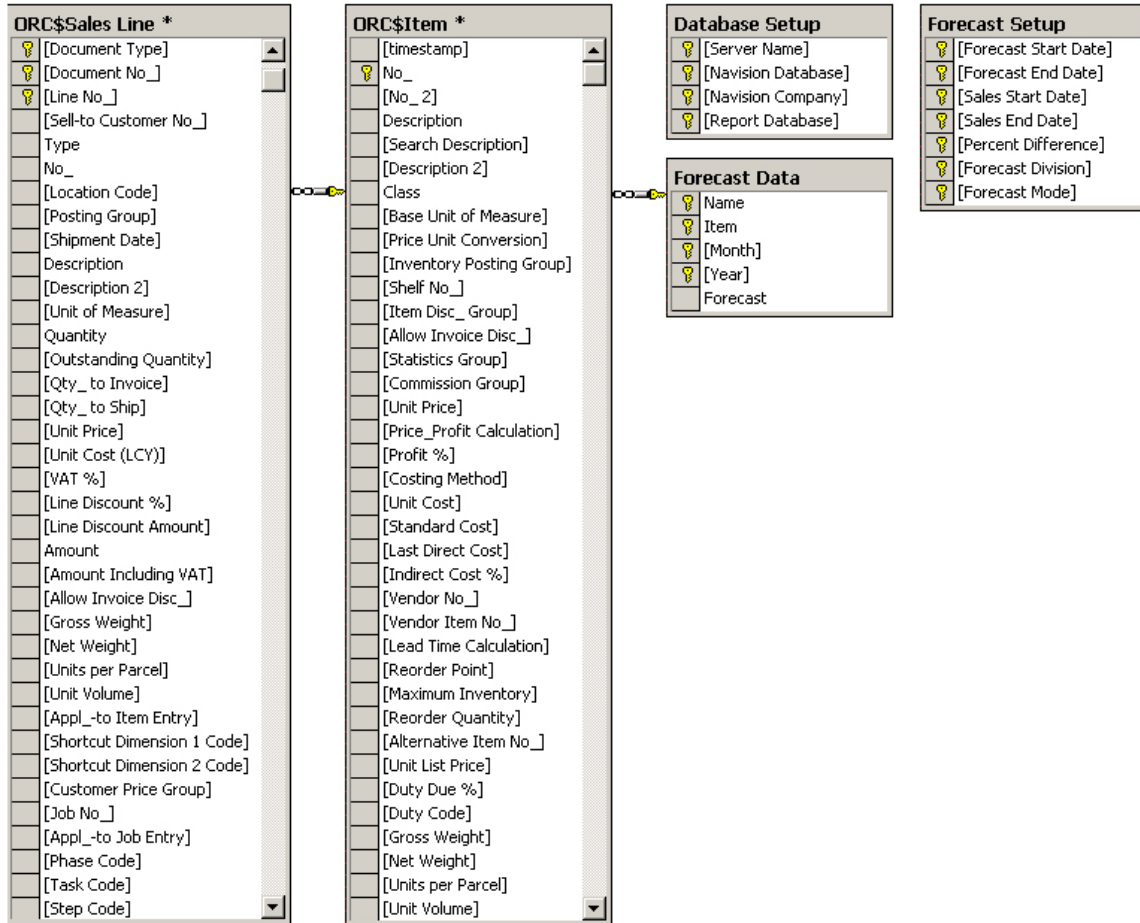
ORC$Sales Line *

[Document Type]
[Document No_]
[Line No_]
[Sell-to Customer No_]
Type
No_
[Location Code]
[Posting Group]
[Shipment Date]
Description
[Description 2]
[Unit of Measure]
Quantity
[Outstanding Quantity]
[Qty_ to Invoice]
[Qty_ to Ship]
[Unit Price]
[Unit Cost (LCY)]
[VAT %]
[Line Discount %]
[Line Discount Amount]
Amount
[Amount Including VAT]
[Allow Invoice Disc_]
[Gross Weight]
[Net Weight]
[Units per Parcel]
[Unit Volume]
[Appl_-to Item Entry]
[Shortcut Dimension 1 Code]
[Shortcut Dimension 2 Code]
[Customer Price Group]
[Job No_]
[Appl_-to Job Entry]
[Phase Code]
[Task Code]
[Step Code]

ORC$Item *

[timestamp]
No_
[No_ 2]
Description
[Search Description]
[Description 2]
Class
[Base Unit of Measure]
[Price Unit Conversion]
[Inventory Posting Group]
[Shelf No_]
[Item Disc_ Group]
[Allow Invoice Disc_]
[Statistics Group]
[Commission Group]
[Unit Price]
[Price_Profit Calculation]
[Profit %]
[Costing Method]
[Unit Cost]
[Standard Cost]
[Last Direct Cost]
[Indirect Cost %]
[Vendor No_]
[Vendor Item No_]
[Lead Time Calculation]
[Reorder Point]
[Maximum Inventory]
[Reorder Quantity]
[Alternative Item No_]
[Unit List Price]
[Duty Due %]
[Duty Code]
[Gross Weight]
[Net Weight]
[Units per Parcel]
[Unit Volume]

Database Setup

[Server Name]
[Navision Database]
[Navision Company]
[Report Database]

Forecast Data

Name
Item
[Month]
[Year]
Forecast

Forecast Setup

[Forecast Start Date]
[Forecast End Date]
[Sales Start Date]
[Sales End Date]
[Percent Difference]
[Forecast Division]
[Forecast Mode]